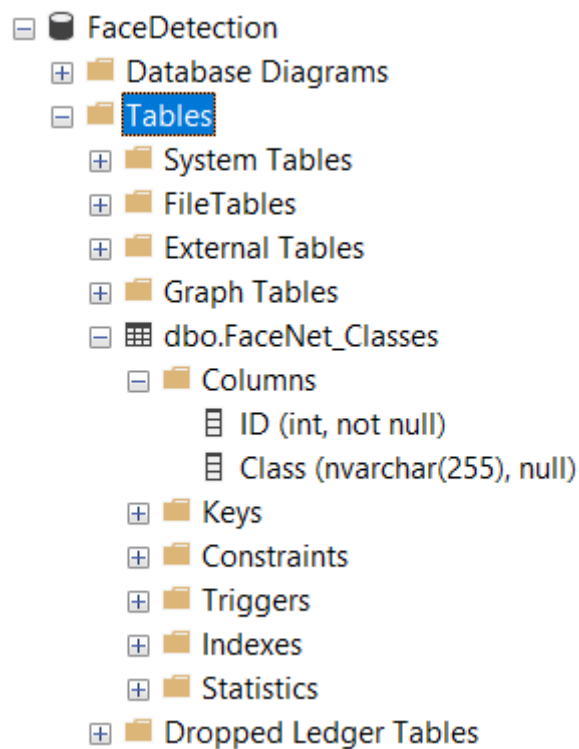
FaceDetection
Database Diagrams
Tables
System Tables
FileTables
External Tables
Graph Tables
dbo.FaceNet_Classes
Columns
ID (int, not null)
Class (nvarchar(255), null)
Keys
Constraints
Triggers
Indexes
Statistics
Dropped Ledger Tables